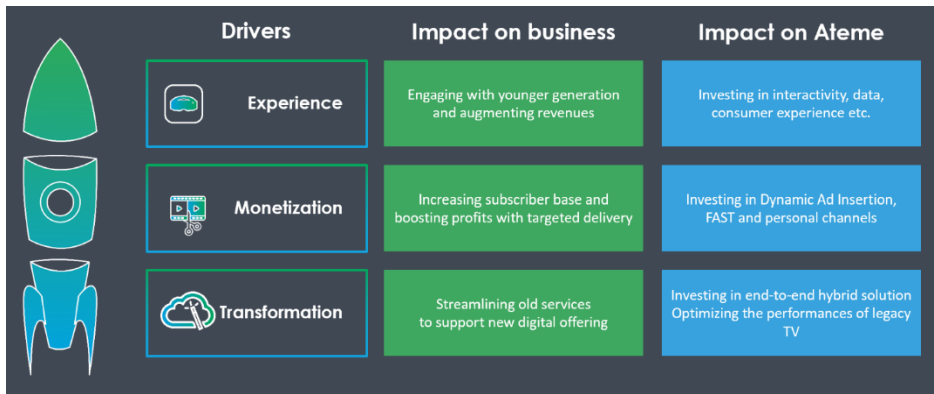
| Drivers | Impact on business | Impact on Ateme |
|---|---|---|
| Experience | Engaging with younger generation and augmenting revenues | Investing in interactivity, data, consumer experience etc. |
| Monetization | Increasing subscriber base and boosting profits with targeted delivery | Investing in Dynamic Ad Insertion, FAST and personal channels |
| Transformation | Streamlining old services to support new digital offering | Investing in end-to-end hybrid solution Optimizing the performances of legacy TV |